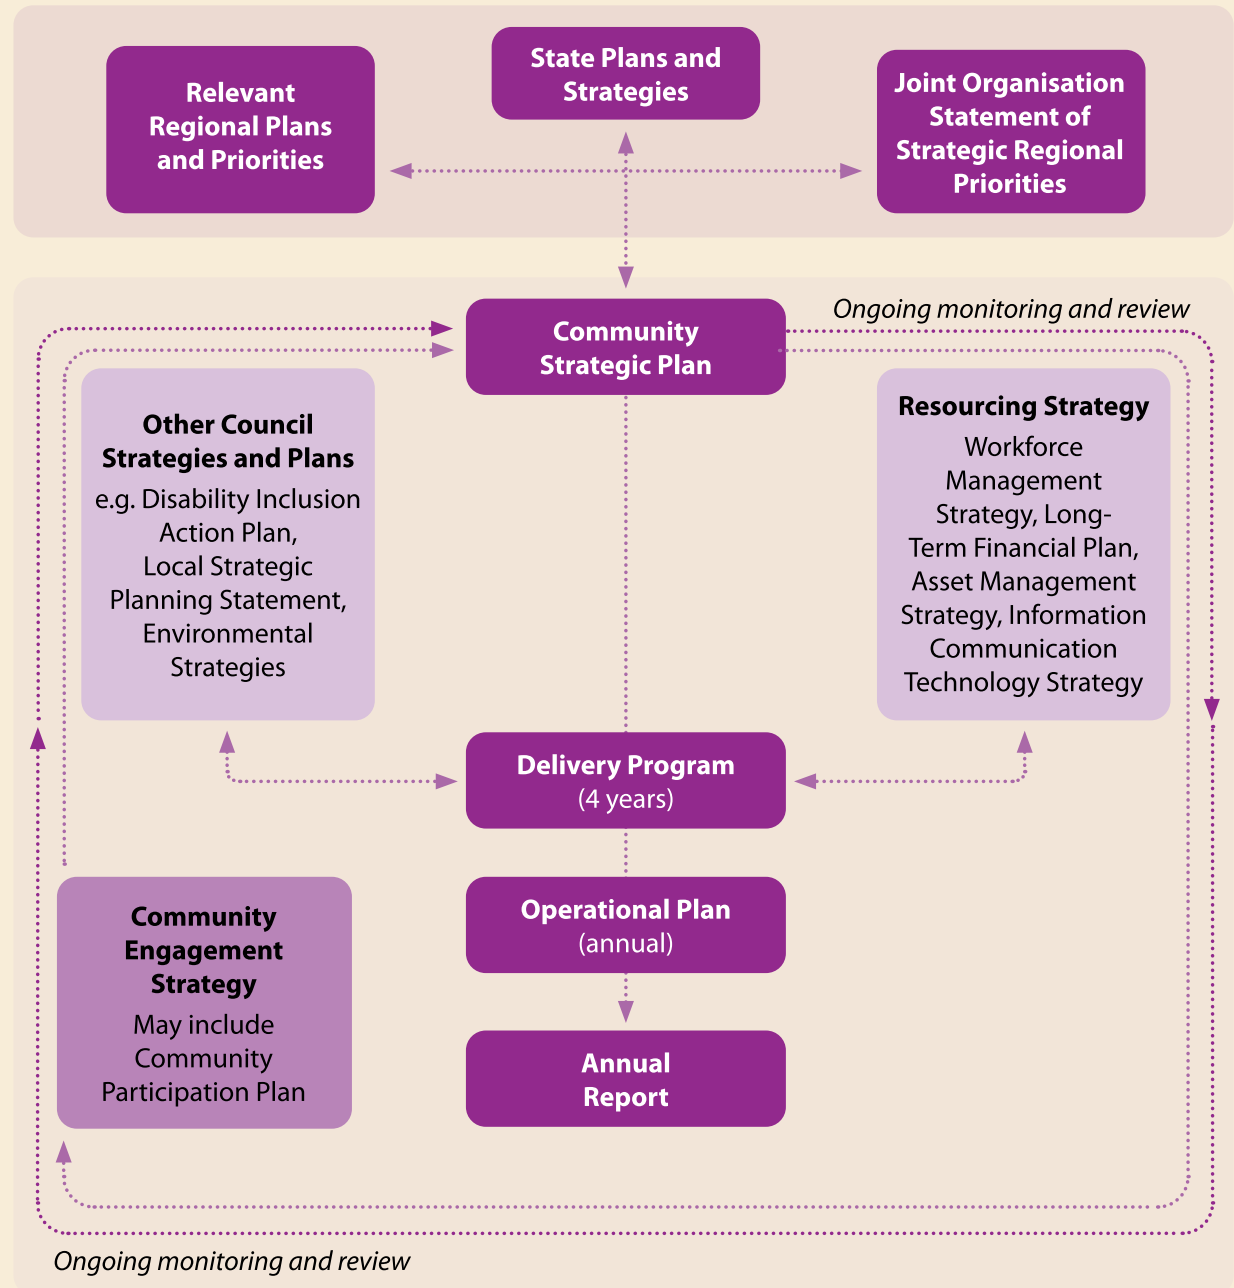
State Plans and Strategies

Relevant Regional Plans and Priorities

Joint Organisation Statement of Strategic Regional Priorities

Ongoing monitoring and review

Community Strategic Plan

Other Council Strategies and Plans
e.g. Disability Inclusion Action Plan, Local Strategic Planning Statement, Environmental Strategies

Resourcing Strategy
Workforce Management Strategy, Long-Term Financial Plan, Asset Management Strategy, Information Communication Technology Strategy

Delivery Program
(4 years)

Operational Plan
(annual)

Annual Report

Community Engagement Strategy
May include Community Participation Plan

Ongoing monitoring and review